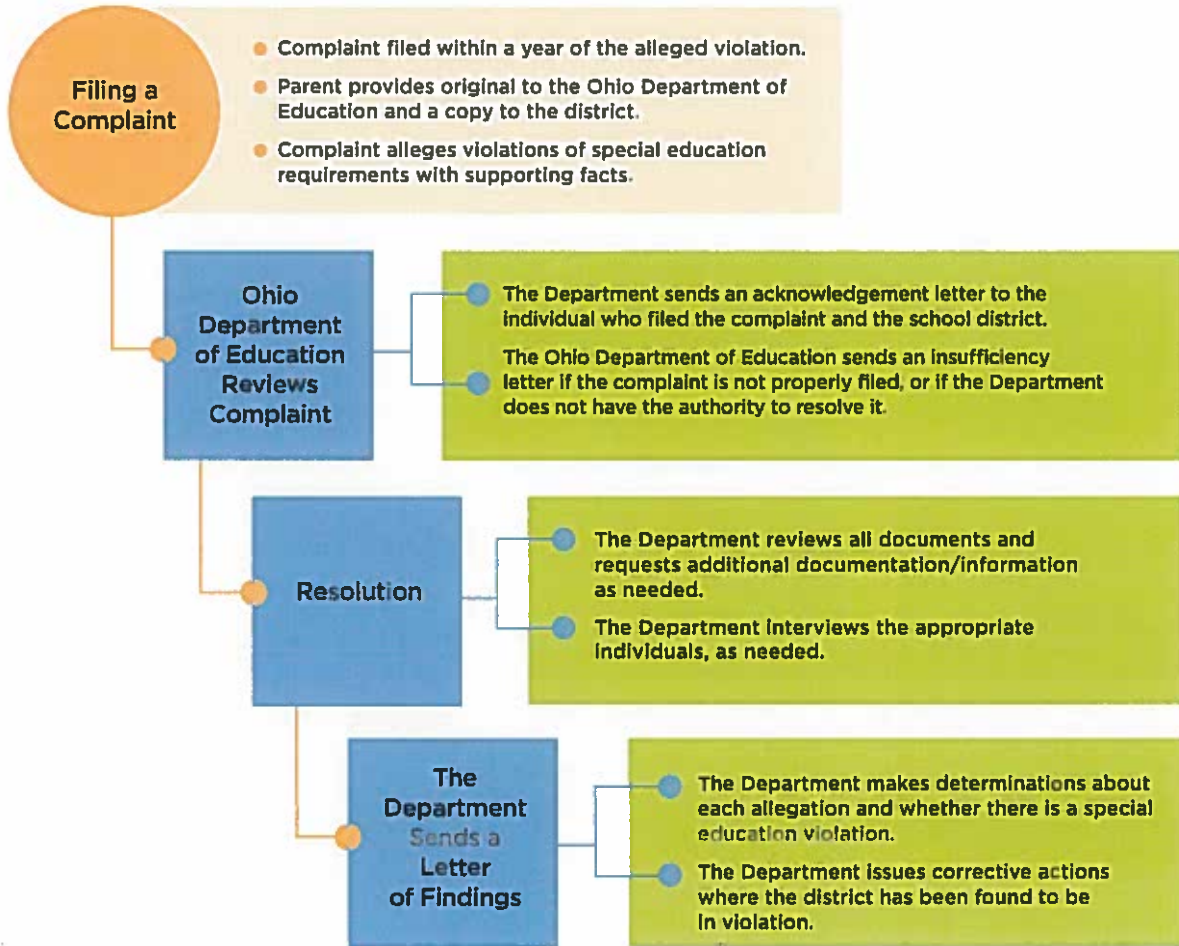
Filing a Complaint

Complaint filed within a year of the alleged violation.

Parent provides original to the Ohio Department of Education and a copy to the district.

Complaint alleges violations of special education requirements with supporting facts.

Ohio Department of Education Reviews Complaint

The Department sends an acknowledgement letter to the individual who filed the complaint and the school district.

The Ohio Department of Education sends an insufficiency letter if the complaint is not properly filed, or if the Department does not have the authority to resolve it.

Resolution

The Department reviews all documents and requests additional documentation/information as needed.

The Department interviews the appropriate individuals, as needed.

The Department Sends a Letter of Findings

The Department makes determinations about each allegation and whether there is a special education violation.

The Department issues corrective actions where the district has been found to be in violation.